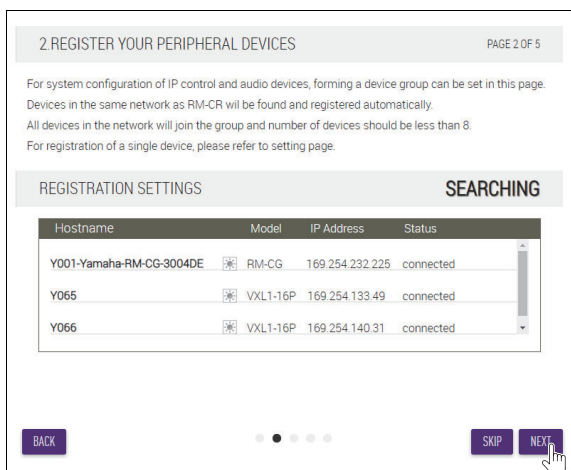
2.REGISTER YOUR PERIPHERAL DEVICES

PAGE 2 OF 5

For system configuration of IP control and audio devices, forming a device group can be set in this page.
Devices in the same network as RM-CR wil be found and registered automatically.
All devices in the network will join the group and number of devices should be less than 8.
For registration of a single device, please refer to setting page.

REGISTRATION SETTINGS

SEARCHING

| Hostname | Model | IP Address | Status |
|---|---|---|---|
| Y001-Yamaha-RM-CG-3004DE | RM-CG | 169.254.232.225 | connected |
| Y065 | VXL1-16P | 169.254.133.49 | connected |
| Y066 | VXL1-16P | 169.254.140.31 | connected |

BACK

SKIP

NEXT